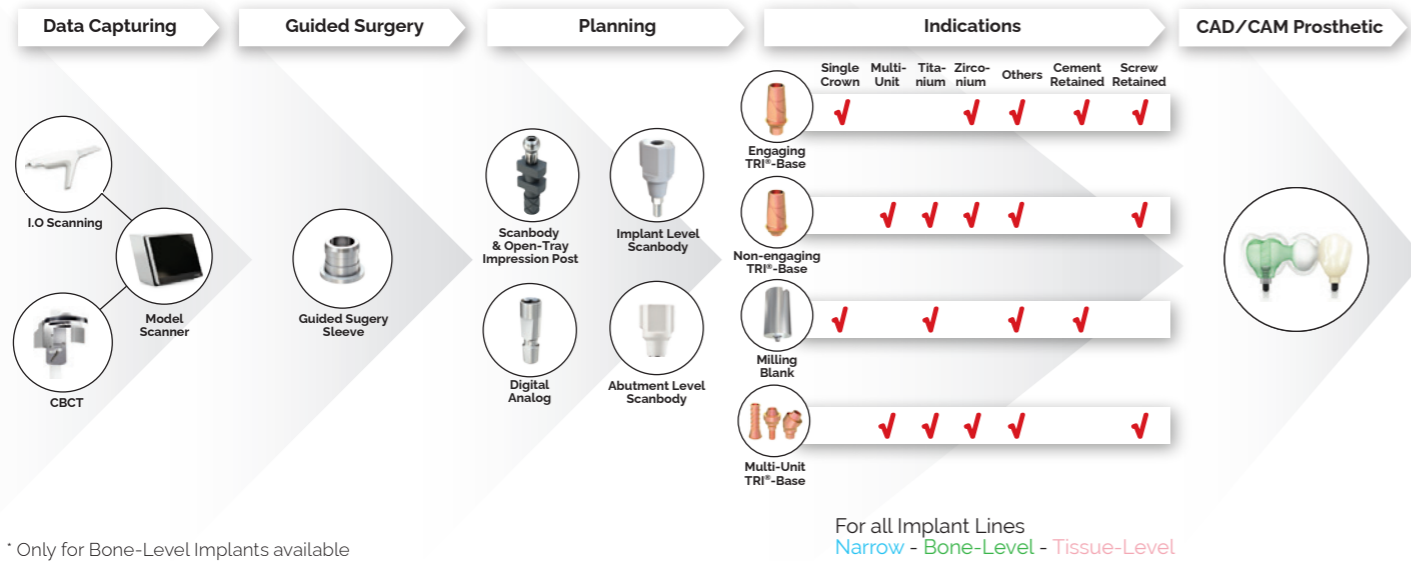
Data Capturing

Guided Surgery

Planning

Indications

CAD/CAM Prosthetic

I.O Scanning

Model Scanner

CBCT

Guided Sugery Sleeve

Scanbody & Open-Tray Impression Post

Implant Level Scanbody

Digital Analog

Abutment Level Scanbody

| | Single Crown | Multi-Unit | Titanium | Zirconium | Others | Cement Retained | Screw Retained |
|---|---|---|---|---|---|---|---|
| Engaging TRI®-Base | ✓ | | | ✓ | ✓ | ✓ | ✓ |
| Non-engaging TRI®-Base | | ✓ | ✓ | ✓ | ✓ | | ✓ |
| Milling Blank | ✓ | | ✓ | | ✓ | ✓ | |
| Multi-Unit TRI®-Base | | ✓ | ✓ | ✓ | ✓ | | ✓ |

* Only for Bone-Level Implants available

For all Implant Lines
Narrow - Bone-Level - Tissue-Level